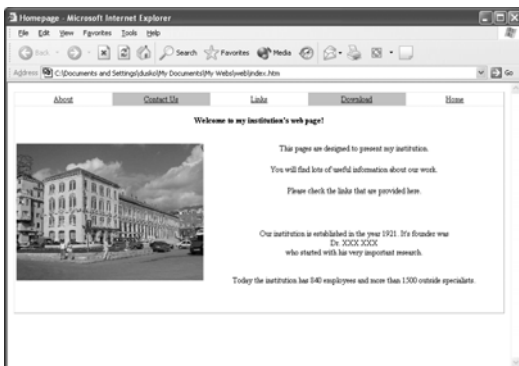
Homepage - Microsoft Internet Explorer

File Edit View Favorites Tools Help

Back Search Favorites Media

Address C:\Documents and Settings\dusko\My Documents\My Webs\web\index.htm Go

| About | Contact Us | Links | Download | Home |
|---|---|---|---|---|

Welcome to my institution's web page!

This pages are designed to present my institution.

You will find lots of useful information about our work.

Please check the links that are provided here.

Our institution is established in the year 1921. It's founder was Dr. XXX XXX who started with his very important research.

Today the institution has 840 employees and more than 1500 outside specialists.